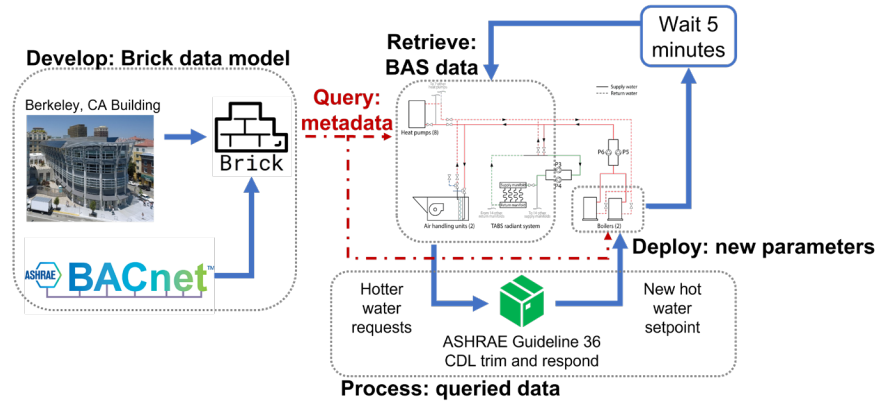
Develop: Brick data model

Berkeley, CA Building

Brick

ASHRAE

BACnet™

Query: metadata

Retrieve: BAS data

Wait 5 minutes

Supply water
Return water

Heat pumps (8)

P3

P4

P6

P5

Air handling units (2)

TABS radiant system

Boilers (2)

Deploy: new parameters

Hotter water requests

ASHRAE Guideline 36 CDL trim and respond

New hot water setpoint

Process: queried data